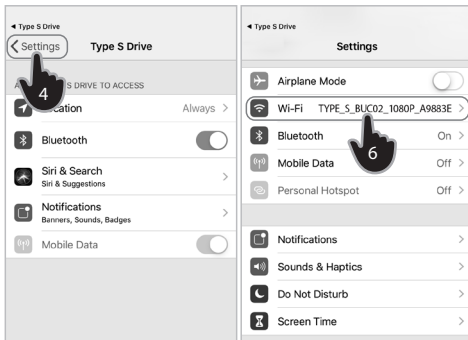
◂ Type S Drive

Settings Type S Drive

A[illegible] S DRIVE TO ACCESS

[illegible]cation Always >

Bluetooth

Siri & Search
Siri & Suggestions >

Notifications
Banners, Sounds, Badges >

Mobile Data

4

◂ Type S Drive

Settings

Airplane Mode

Wi-Fi TYPE_S_BUC02_1080P_A9883E >

Bluetooth On >

Mobile Data Off >

Personal Hotspot Off >

Notifications >

Sounds & Haptics >

Do Not Disturb >

Screen Time >

6